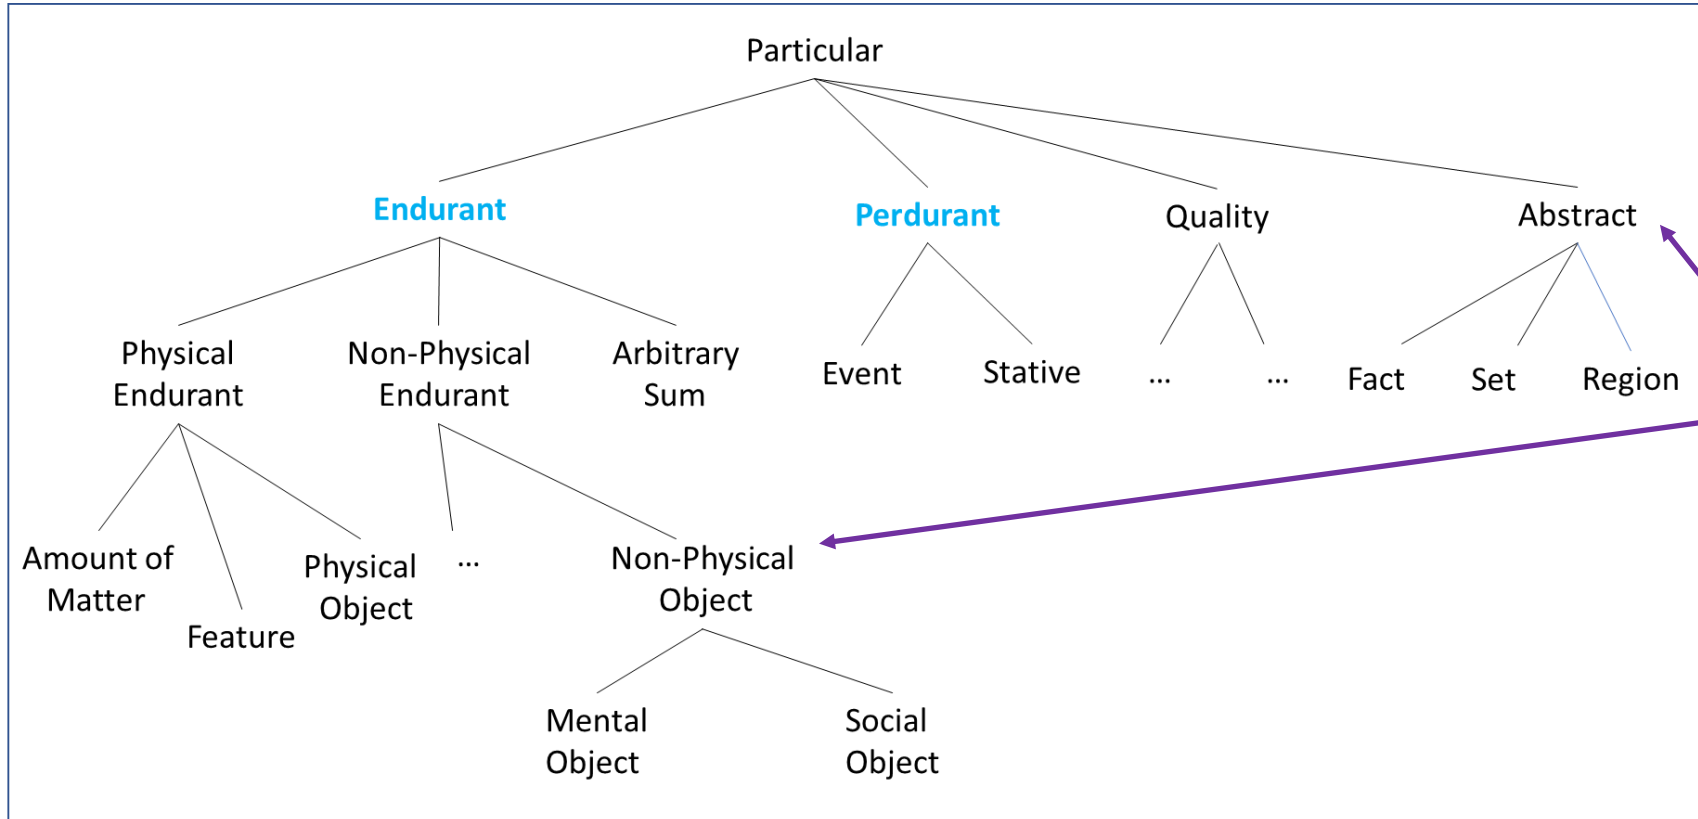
Particular

Endurant

Perdurant

Quality

Abstract

Physical Endurant

Non-Physical Endurant

Arbitrary Sum

Event

Stative

...

...

Fact

Set

Region

Amount of Matter

Feature

Physical Object

...

Non-Physical Object

Mental Object

Social Object